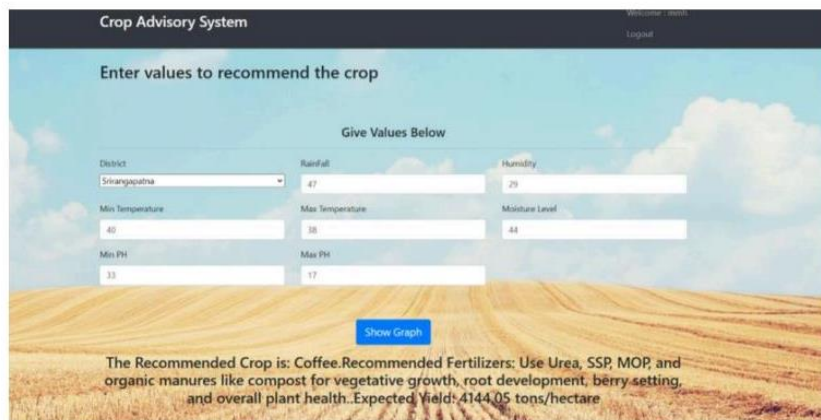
Crop Advisory System

Welcome : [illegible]

Logout

Enter values to recommend the crop

Give Values Below

District
Srirangapatna

Rainfall
47

Humidity
29

Min Temperature
40

Max Temperature
38

Moisture Level
44

Min PH
33

Max PH
17

Show Graph

The Recommended Crop is: Coffee.Recommended Fertilizers: Use Urea, SSP, MOP, and organic manures like compost for vegetative growth, root development, berry setting, and overall plant health..Expected Yield: 4144.05 tons/hectare